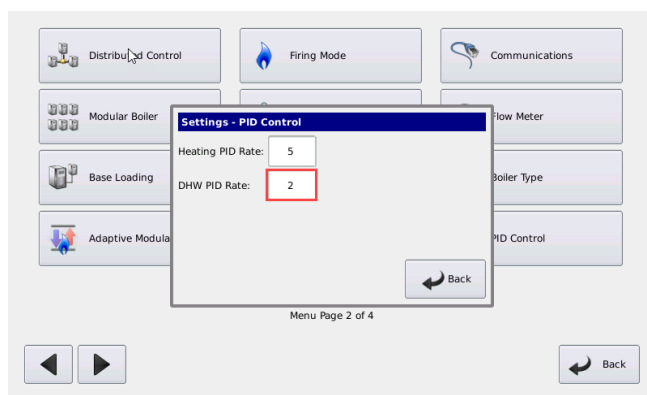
Distributed Control

Firing Mode

Communications

Modular Boiler

Flow Meter

Base Loading

Boiler Type

Adaptive Modula

PID Control

Settings - PID Control

Heating PID Rate: 5

DHW PID Rate: 2

Back

Menu Page 2 of 4

Back